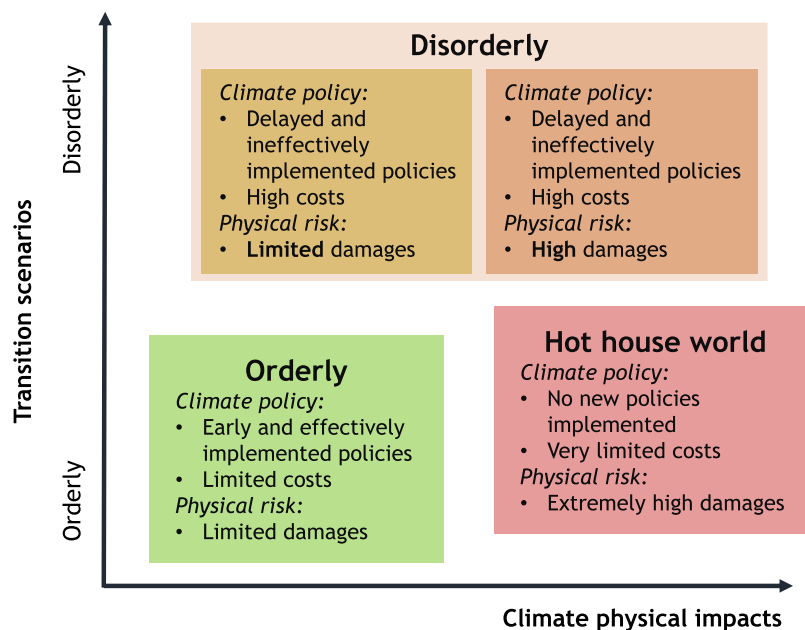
Transition scenarios

Disorderly

Orderly

Disorderly

Climate policy:
• Delayed and ineffectively implemented policies
• High costs
Physical risk:
• **Limited** damages

Climate policy:
• Delayed and ineffectively implemented policies
• High costs
Physical risk:
• **High** damages

Orderly
Climate policy:
• Early and effectively implemented policies
• Limited costs
Physical risk:
• Limited damages

Hot house world
Climate policy:
• No new policies implemented
• Very limited costs
Physical risk:
• Extremely high damages

Climate physical impacts